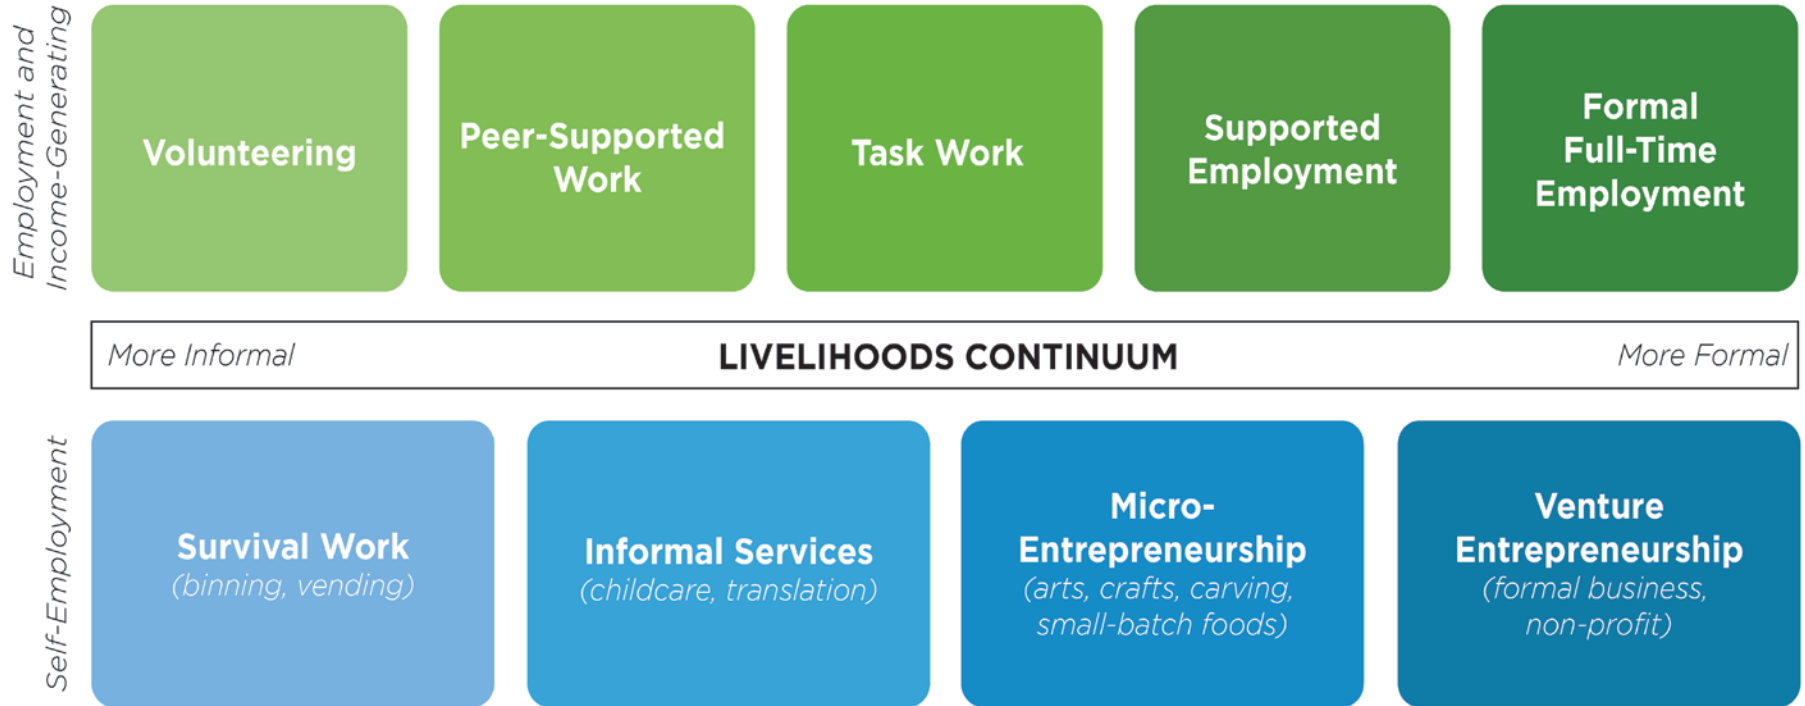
Employment and Income-Generating

Volunteering

Peer-Supported Work

Task Work

Supported Employment

Formal Full-Time Employment

More Informal

LIVELIHOODS CONTINUUM

More Formal

Self-Employment

Survival Work
(binning, vending)

Informal Services
(childcare, translation)

Micro-Entrepreneurship
(arts, crafts, carving, small-batch foods)

Venture Entrepreneurship
(formal business, non-profit)